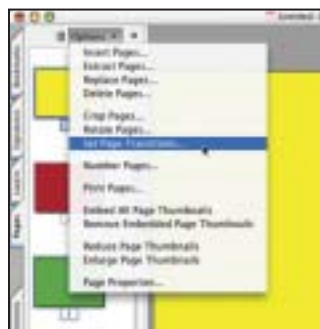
Options

Insert Pages...
Extract Pages...
Replace Pages...
Delete Pages...

Crop Pages...
Rotate Pages...
Set Page Transitions...

Number Pages...

Print Pages...

Embed All Page Thumbnails
Remove Embedded Page Thumbnails

Reduce Page Thumbnails
Enlarge Page Thumbnails

Page Properties...

Bookmarks
Signatures
Layers
Pages

Untitled